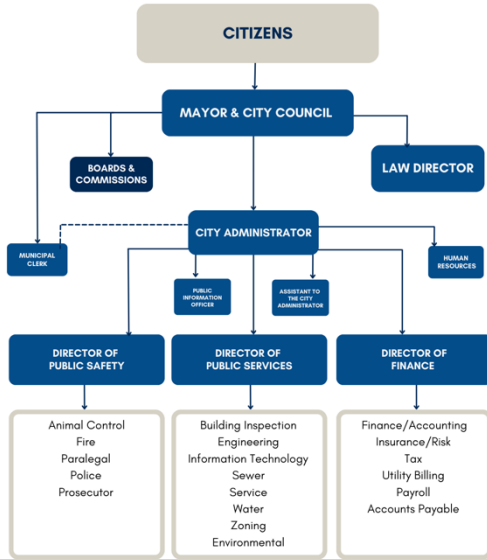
CITIZENS

MAYOR & CITY COUNCIL

BOARDS & COMMISSIONS

LAW DIRECTOR

MUNICIPAL CLERK

CITY ADMINISTRATOR

HUMAN RESOURCES

PUBLIC INFORMATION OFFICER

ASSISTANT TO THE CITY ADMINISTRATOR

DIRECTOR OF PUBLIC SAFETY

DIRECTOR OF PUBLIC SERVICES

DIRECTOR OF FINANCE

Animal Control
Fire
Paralegal
Police
Prosecutor

Building Inspection
Engineering
Information Technology
Sewer
Service
Water
Zoning
Environmental

Finance/Accounting
Insurance/Risk
Tax
Utility Billing
Payroll
Accounts Payable